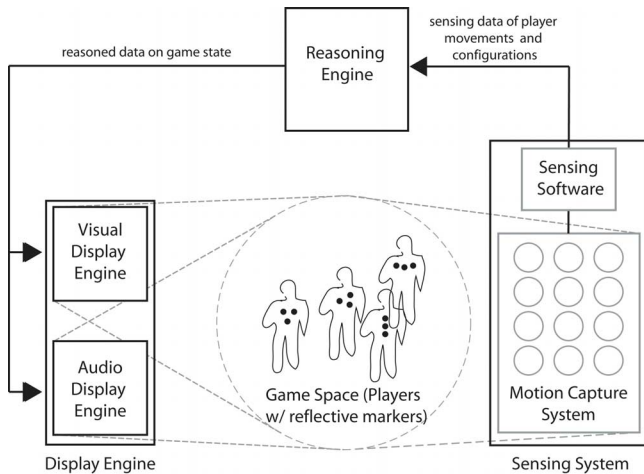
reasoned data on game state

Reasoning Engine

sensing data of player movements and configurations

Visual Display Engine

Audio Display Engine

Display Engine

Game Space (Players w/ reflective markers)

Sensing Software

Motion Capture System

Sensing System